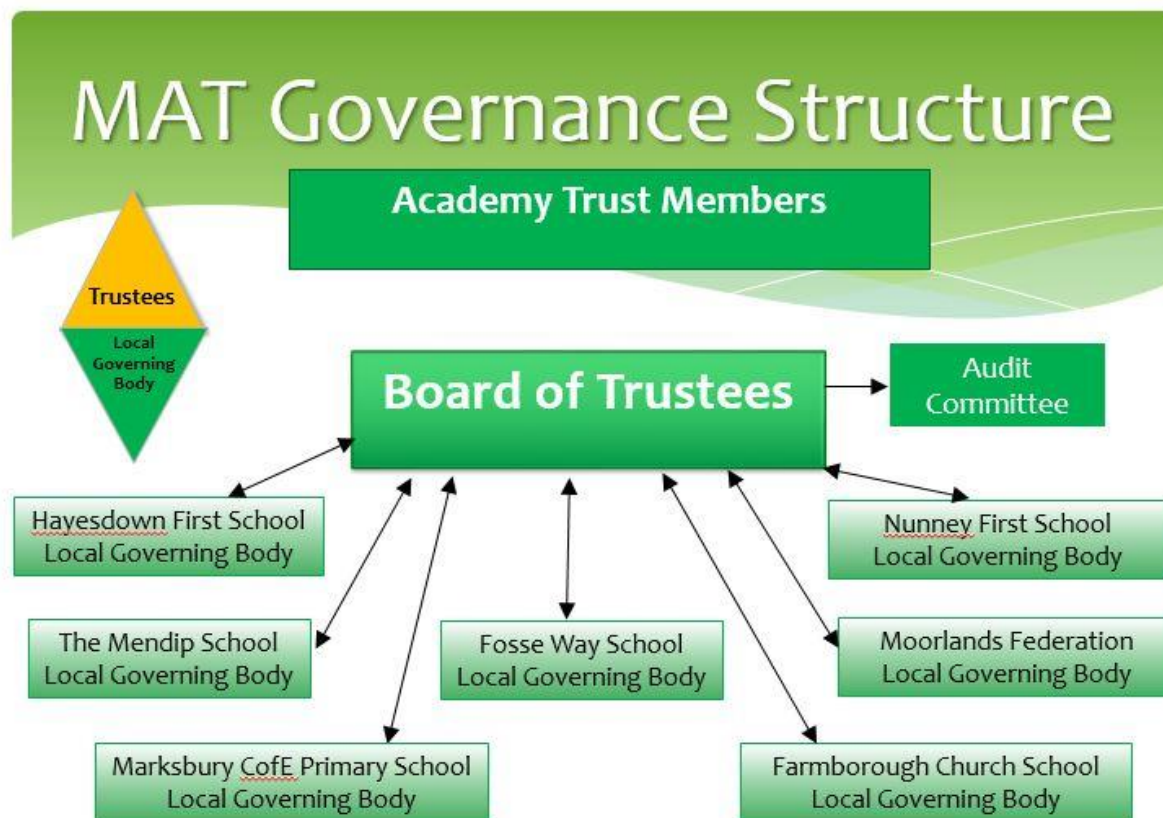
MAT Governance Structure

Academy Trust Members

Trustees

Local Governing Body

Board of Trustees

Audit Committee

Hayesdown First School Local Governing Body

Nunney First School Local Governing Body

The Mendip School Local Governing Body

Fosse Way School Local Governing Body

Moorlands Federation Local Governing Body

Marksbury CofE Primary School Local Governing Body

Farmborough Church School Local Governing Body